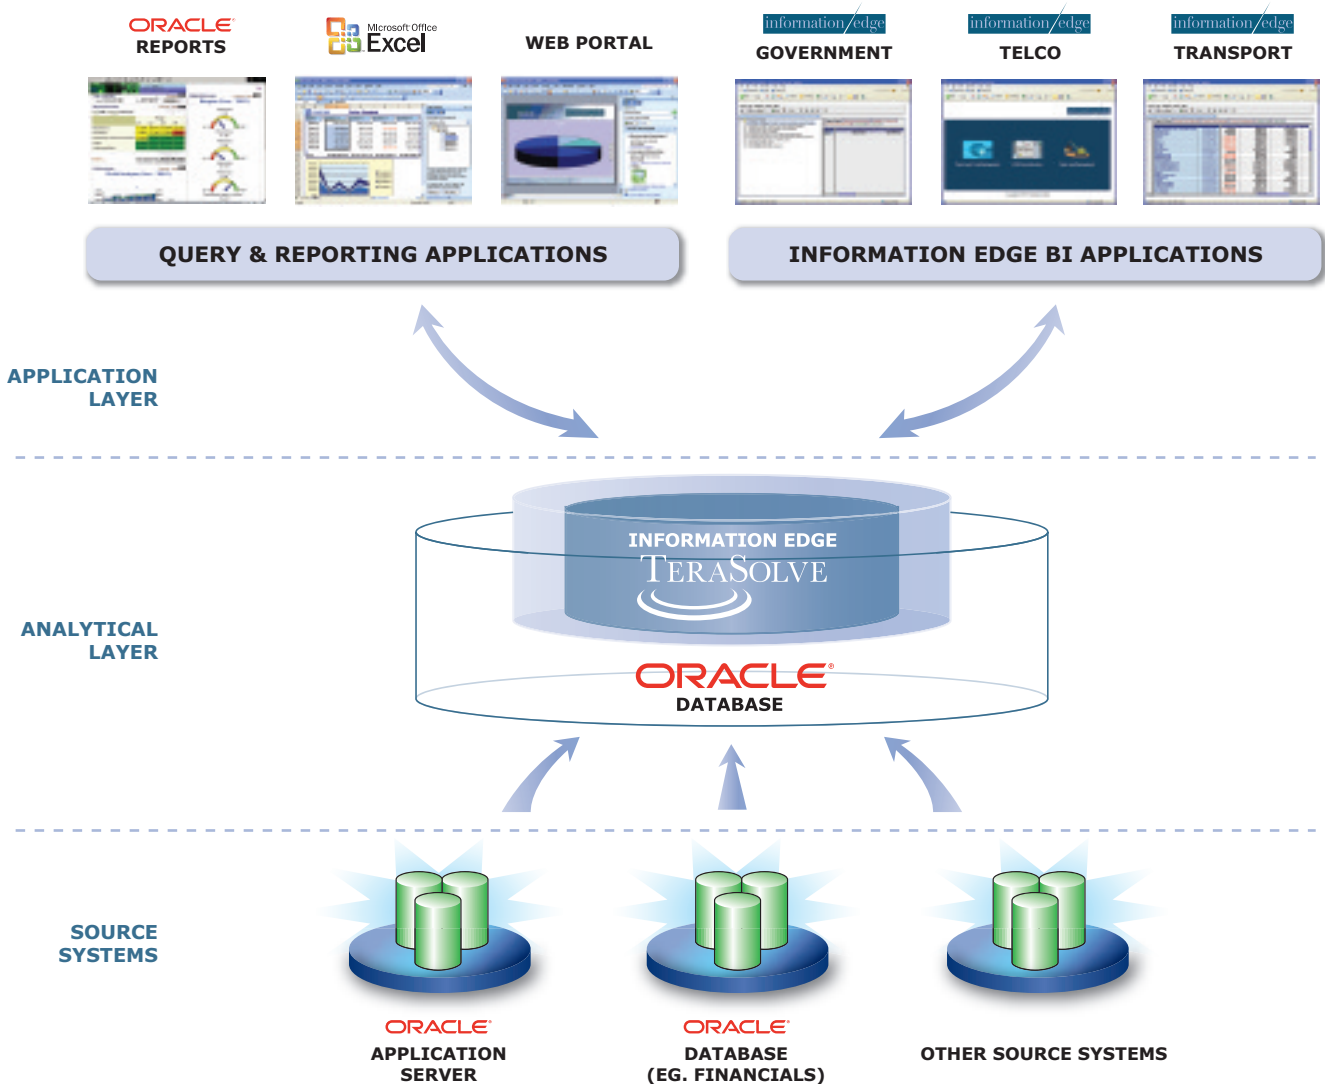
ORACLE
REPORTS

Microsoft Office
Excel

WEB PORTAL

information/edge
GOVERNMENT

information/edge
TELCO

information/edge
TRANSPORT

QUERY & REPORTING APPLICATIONS

INFORMATION EDGE BI APPLICATIONS

APPLICATION LAYER

INFORMATION EDGE
TERASOLVE

ORACLE
DATABASE

ANALYTICAL LAYER

SOURCE SYSTEMS

ORACLE
APPLICATION SERVER

ORACLE
DATABASE (EG. FINANCIALS)

OTHER SOURCE SYSTEMS